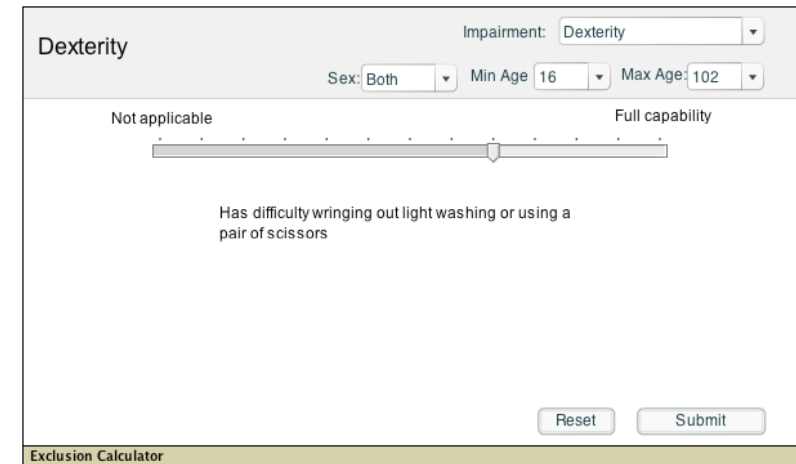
Dexterity

Impairment: Dexterity

Sex: Both

Min Age 16

Max Age: 102

Not applicable

Full capability

Has difficulty wringing out light washing or using a pair of scissors

Reset

Submit

Exclusion Calculator